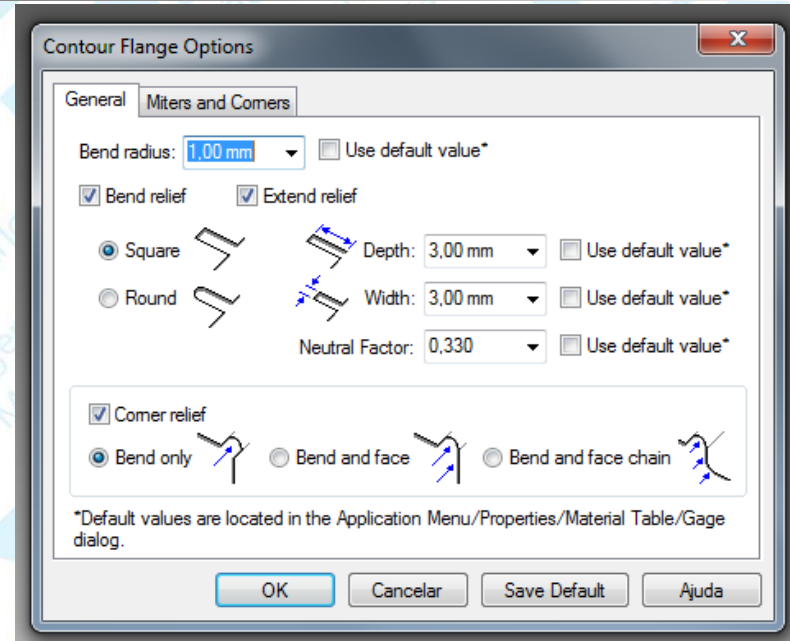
Contour Flange Options

General | Miters and Corners

Bend radius: 1,00 mm | Use default value*

Bend relief | Extend relief

Square | Depth: 3,00 mm | Use default value*

Round | Width: 3,00 mm | Use default value*

Neutral Factor: 0,330 | Use default value*

Corner relief

Bend only | Bend and face | Bend and face chain

*Default values are located in the Application Menu/Properties/Material Table/Gage dialog.

OK | Cancelar | Save Default | Ajuda